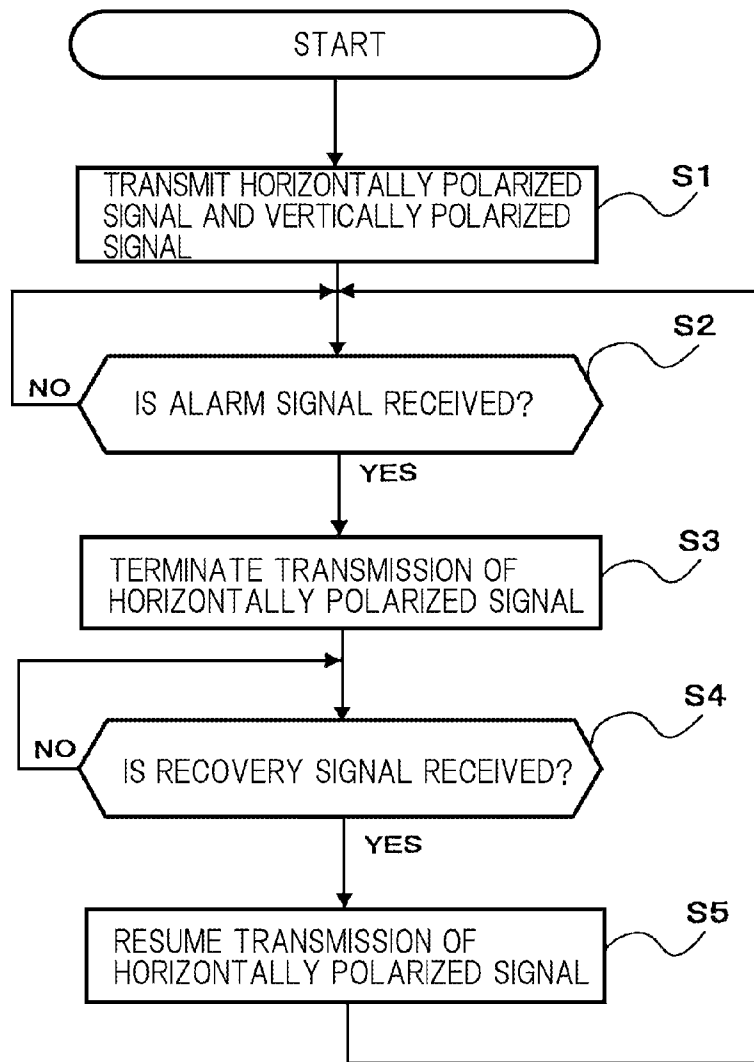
START

TRANSMIT HORIZONTALLY POLARIZED SIGNAL AND VERTICALLY POLARIZED SIGNAL

S1

S2

NO

IS ALARM SIGNAL RECEIVED?

YES

TERMINATE TRANSMISSION OF HORIZONTALLY POLARIZED SIGNAL

S3

S4

NO

IS RECOVERY SIGNAL RECEIVED?

YES

RESUME TRANSMISSION OF HORIZONTALLY POLARIZED SIGNAL

S5